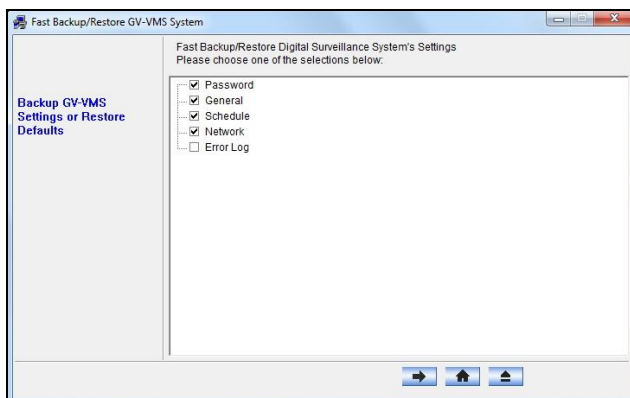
Fast Backup/Restore GV-VMS System

Backup GV-VMS Settings or Restore Defaults

Fast Backup/Restore Digital Surveillance System's Settings
Please choose one of the selections below:

☑ Password
☑ General
☑ Schedule
☑ Network
☐ Error Log